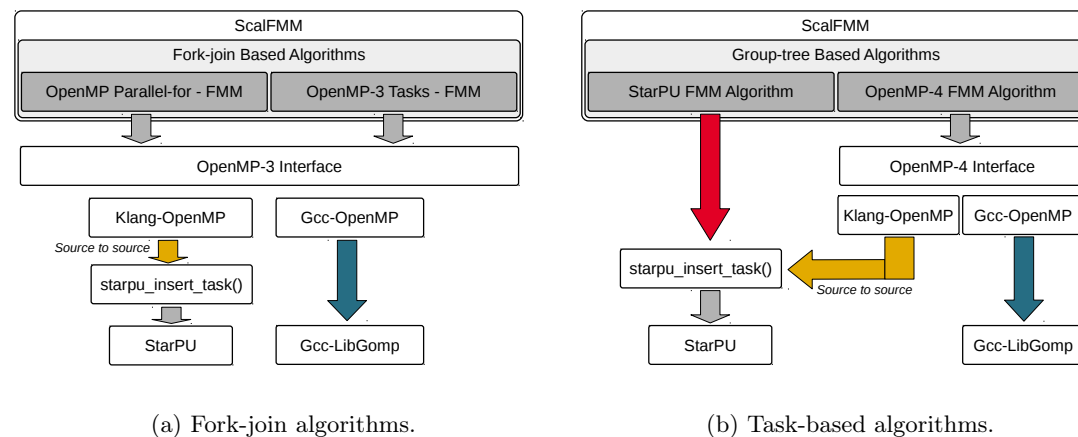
ScalFMM

Fork-join Based Algorithms

OpenMP Parallel-for - FMM

OpenMP-3 Tasks - FMM

OpenMP-3 Interface

Klang-OpenMP

Gcc-OpenMP

Source to source

starpu_insert_task()

StarPU

Gcc-LibGomp

(a) Fork-join algorithms.

ScalFMM

Group-tree Based Algorithms

StarPU FMM Algorithm

OpenMP-4 FMM Algorithm

OpenMP-4 Interface

Klang-OpenMP

Gcc-OpenMP

starpu_insert_task()

Source to source

StarPU

Gcc-LibGomp

(b) Task-based algorithms.